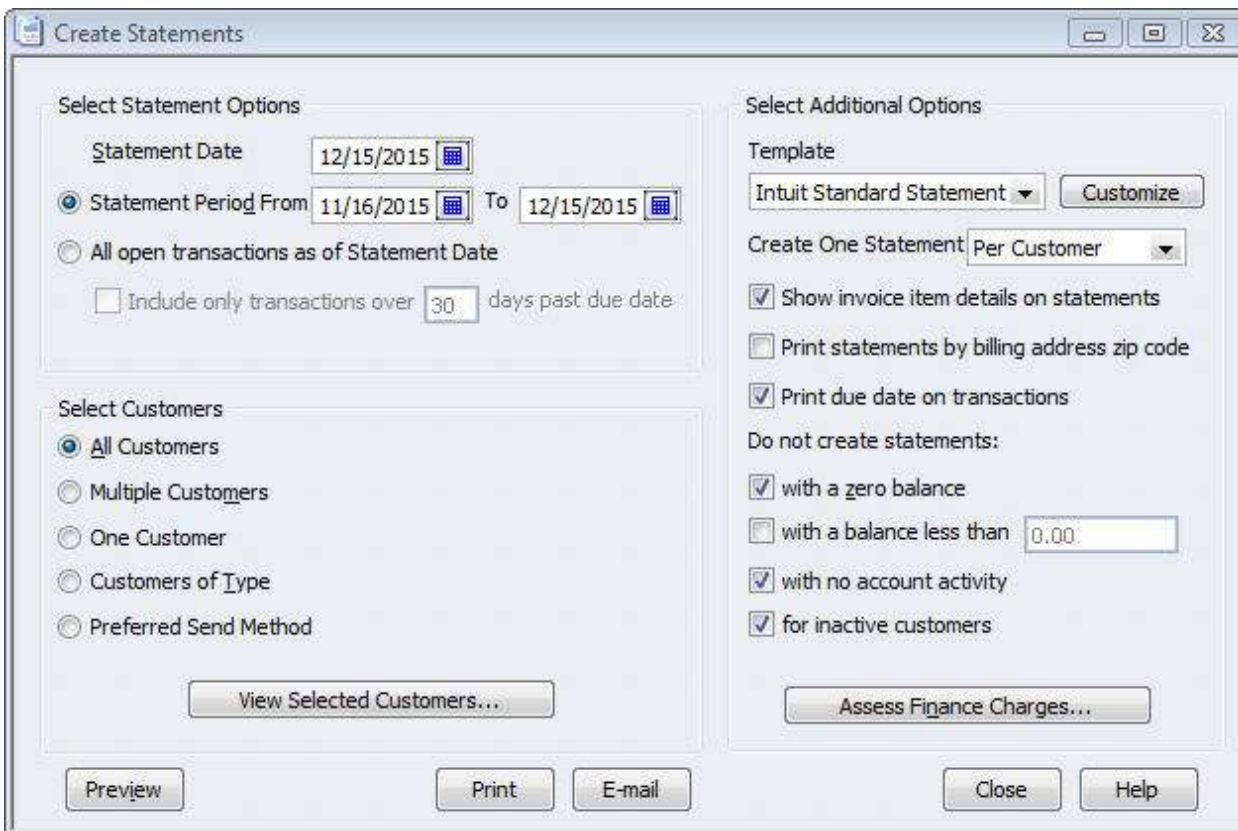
Create Statements

Select Statement Options

Statement Date 12/15/2015

Statement Period From 11/16/2015 To 12/15/2015

All open transactions as of Statement Date

Include only transactions over 30 days past due date

Select Customers

All Customers

Multiple Customers

One Customer

Customers of Type

Preferred Send Method

View Selected Customers...

Select Additional Options

Template

Intuit Standard Statement

Customize

Create One Statement Per Customer

Show invoice item details on statements

Print statements by billing address zip code

Print due date on transactions

Do not create statements:

with a zero balance

with a balance less than 0.00

with no account activity

for inactive customers

Assess Finance Charges...

Preview

Print

E-mail

Close

Help